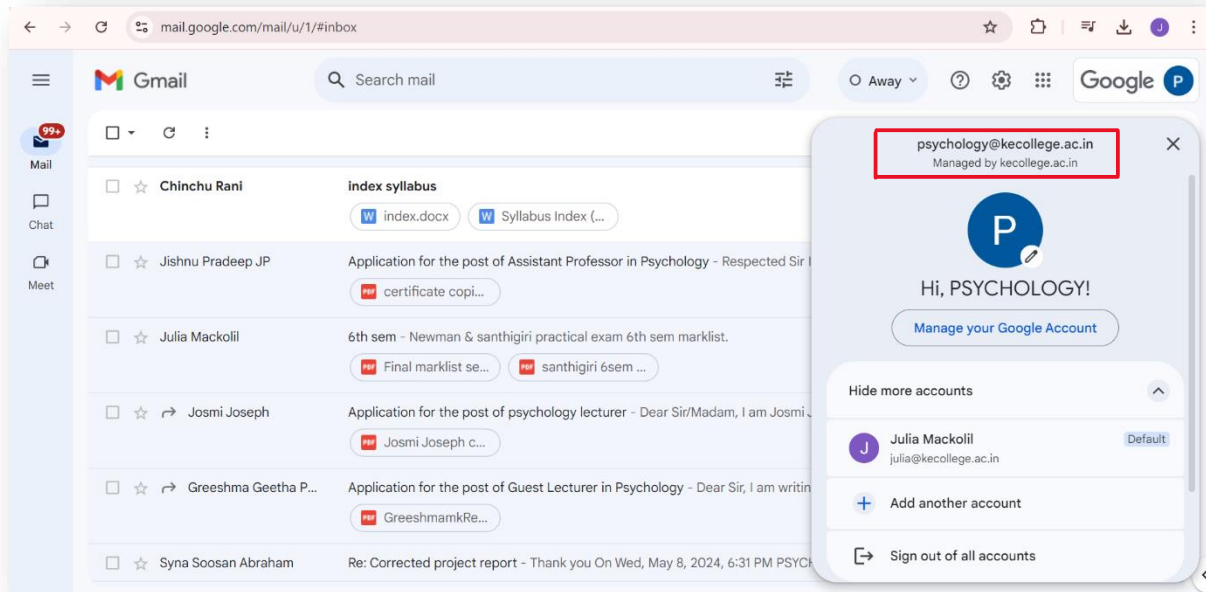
mail.google.com/mail/u/1/#inbox

Gmail

Search mail

Away

Google P

99+
Mail

Chat

Meet

Chinchu Rani
index syllabus
index.docx
Syllabus Index (...

Jishnu Pradeep JP
Application for the post of Assistant Professor in Psychology - Respected Sir I
certificate copi...

Julia Mackolil
6th sem - Newman & santhigiri practical exam 6th sem marklist.
Final marklist se...
santhigiri 6sem ...

Josmi Joseph
Application for the post of psychology lecturer - Dear Sir/Madam, I am Josmi J
Josmi Joseph c...

Greeshma Geetha P...
Application for the post of Guest Lecturer in Psychology - Dear Sir, I am writin
GreeshmamkRe...

Syna Soosan Abraham
Re: Corrected project report - Thank you On Wed, May 8, 2024, 6:31 PM PSYCH

psychology@kecollege.ac.in
Managed by kecollege.ac.in

P

Hi, PSYCHOLOGY!

Manage your Google Account

Hide more accounts

J
Julia Mackolil
julia@kecollege.ac.in
Default

Add another account

Sign out of all accounts